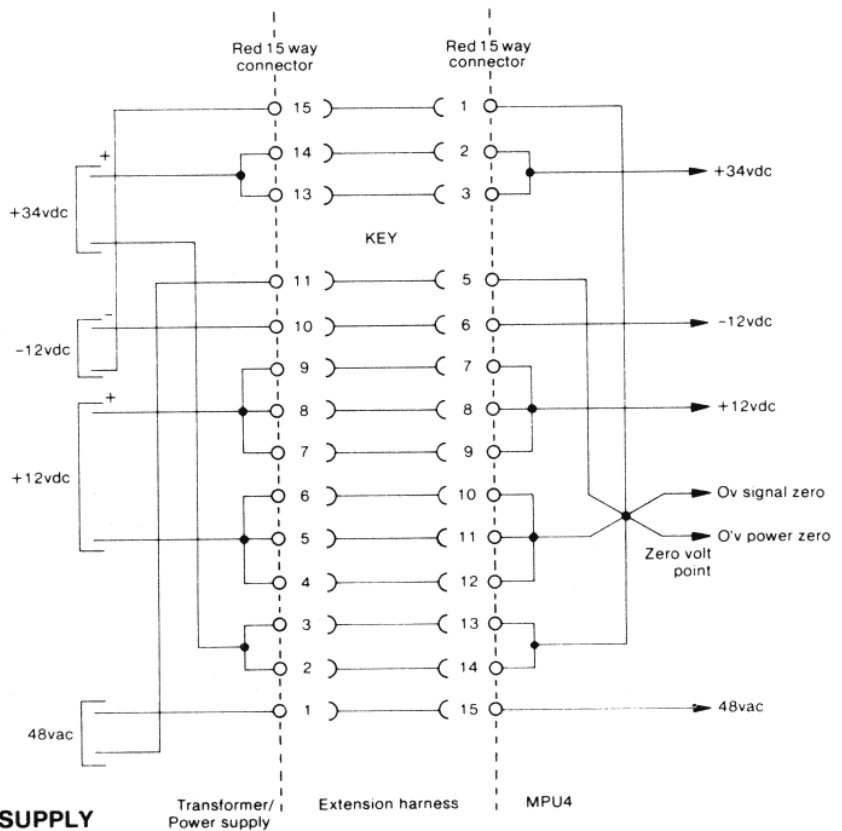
Red 15 way connector

Red 15 way connector

15
14
13
11
10
9
8
7
6
5
4
3
2
1

1
2
3
KEY
5
6
7
8
9
10
11
12
13
14
15

+
+34vdc
-
-12vdc
+
+12vdc
48vac

+34vdc
-12vdc
+12vdc
Ov signal zero
O'v power zero
Zero volt point
48vac

SUPPLY

Transformer/ Power supply

Extension harness

MPU4